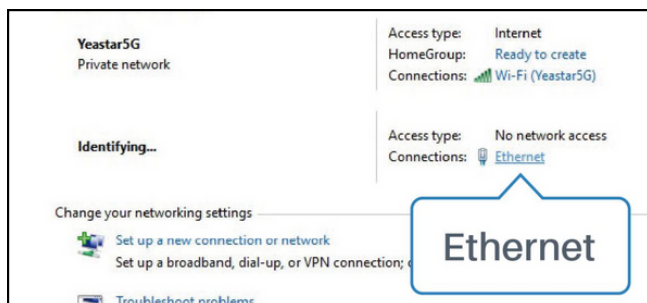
Yeastar5G
Private network

Access type: Internet
HomeGroup: Ready to create
Connections: Wi-Fi (Yeastar5G)

Identifying...

Access type: No network access
Connections: Ethernet

Change your networking settings

Set up a new connection or network
Set up a broadband, dial-up, or VPN connection; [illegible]

Troubleshoot problems

Ethernet